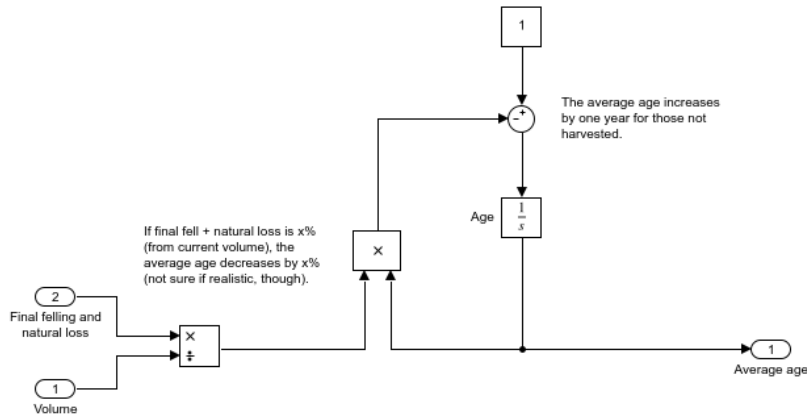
1

+

-

The average age increases by one year for those not harvested.

Age $\frac{1}{s}$

If final fell + natural loss is x% (from current volume), the average age decreases by x% (not sure if realistic, though).

×

2

Final felling and natural loss

×

÷

1

Volume

1

Average age